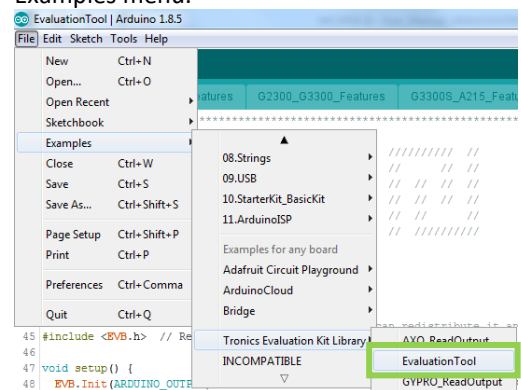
Examples menu.

EvaluationTool | Arduino 1.8.5

File Edit Sketch Tools Help

New Ctrl+N
Open... Ctrl+O
Open Recent
Sketchbook
Examples
Close Ctrl+W
Save Ctrl+S
Save As... Ctrl+Shift+S
Page Setup Ctrl+Shift+P
Print Ctrl+P
Preferences Ctrl+Comma
Quit Ctrl+Q

eatures G2300_G3300_Features G3300S_A215_Feat

08.Strings
09.USB
10.StarterKit_BasicKit
11.ArduinoISP
Examples for any board
Adafruit Circuit Playground
ArduinoCloud
Bridge
Tronics Evaluation Kit Library
INCOMPATIBLE

AXO_ReadOutput
EvaluationTool
GYPRO_ReadOutput

45 #include <EVB.h> // Re
46
47 void setup() {
48 EVB.Init(ARDUINO_OUTP